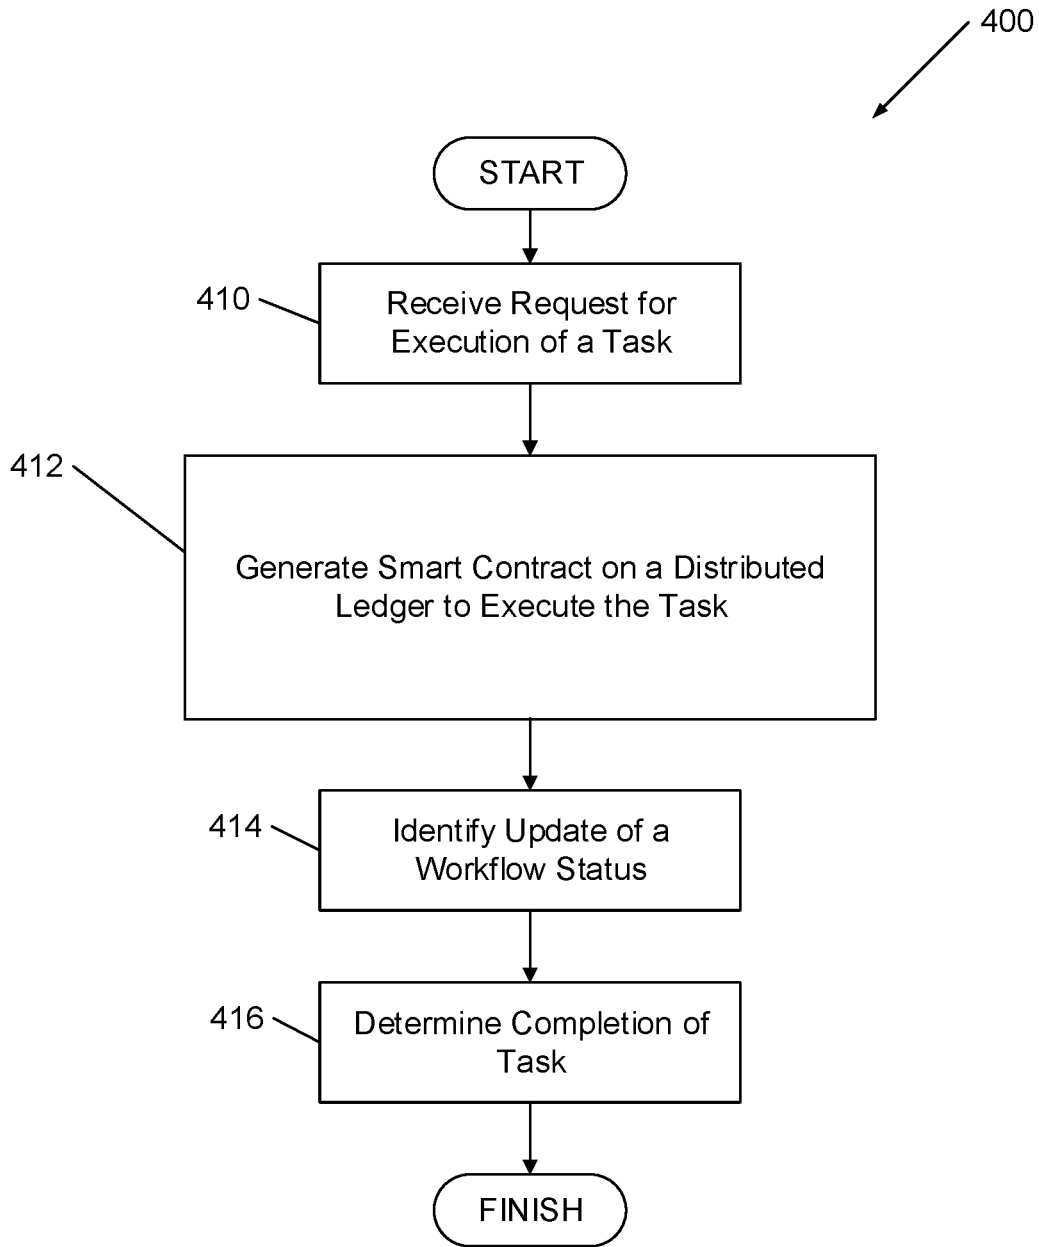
400

START

410

Receive Request for Execution of a Task

412

Generate Smart Contract on a Distributed Ledger to Execute the Task

414

Identify Update of a Workflow Status

416

Determine Completion of Task

FINISH